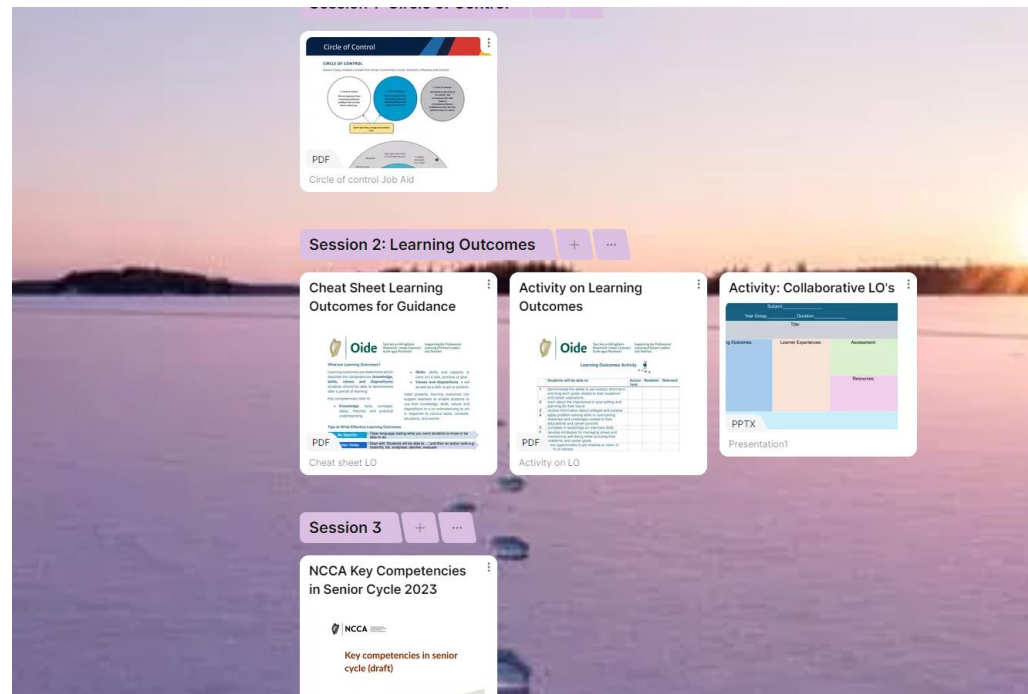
Session 1: Circle of Control

Circle of Control

CIRCLE OF CONTROL

PDF

Circle of control Job Aid

Session 2: Learning Outcomes

+

···

Cheat Sheet Learning Outcomes for Guidance

Oide

What are Learning Outcomes?

Tips to Write Effective Learning Outcomes

PDF

Cheat sheet LO

Activity on Learning Outcomes

Oide

Learning Outcomes Activity

PDF

Activity on LO

Activity: Collaborative LO's

Subject

Year Group

Duration

Title

Learning Outcomes

Learner Experiences

Assessment

Resources

PPTX

Presentation1

Session 3

+

···

NCCA Key Competencies in Senior Cycle 2023

NCCA

Key competencies in senior cycle (draft)